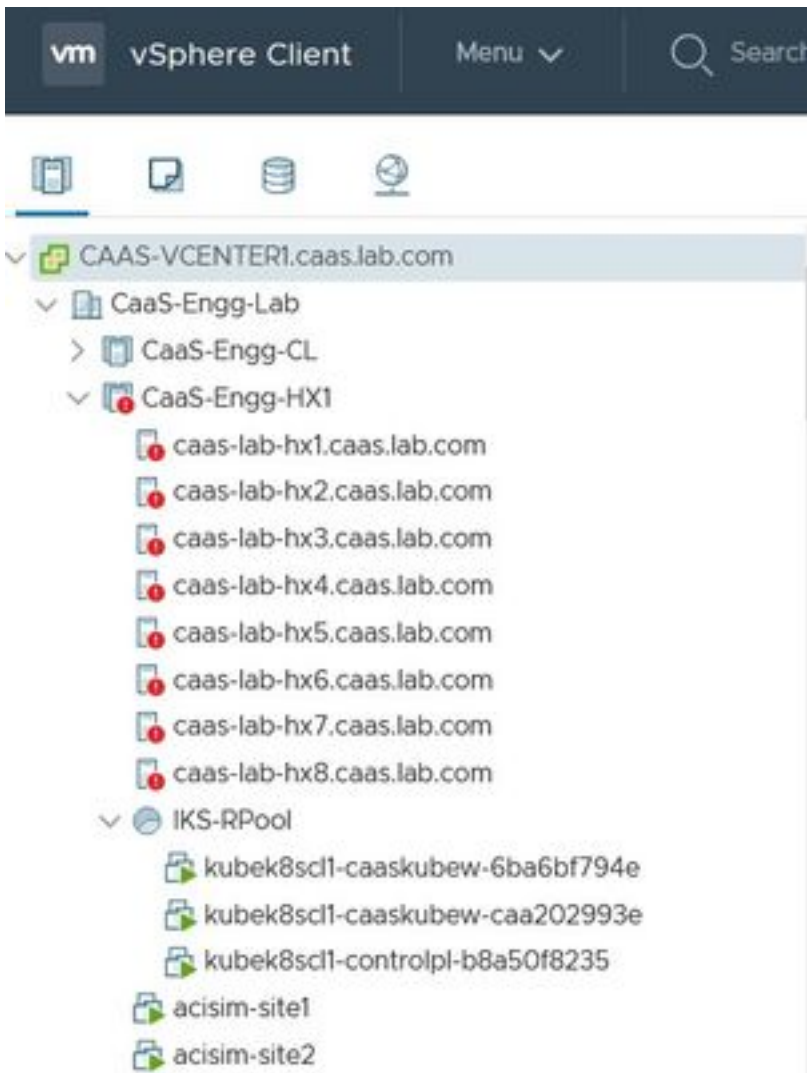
vm vSphere Client

Menu

Search

CAAS-VCENTER1.caas.lab.com
CaaS-Engg-Lab
CaaS-Engg-CL
CaaS-Engg-HX1
caas-lab-hx1.caas.lab.com
caas-lab-hx2.caas.lab.com
caas-lab-hx3.caas.lab.com
caas-lab-hx4.caas.lab.com
caas-lab-hx5.caas.lab.com
caas-lab-hx6.caas.lab.com
caas-lab-hx7.caas.lab.com
caas-lab-hx8.caas.lab.com
IKS-RPool
kubek8scl1-caaskubew-6ba6bf794e
kubek8scl1-caaskubew-caa202993e
kubek8scl1-controlpl-b8a50f8235
acisim-site1
acisim-site2